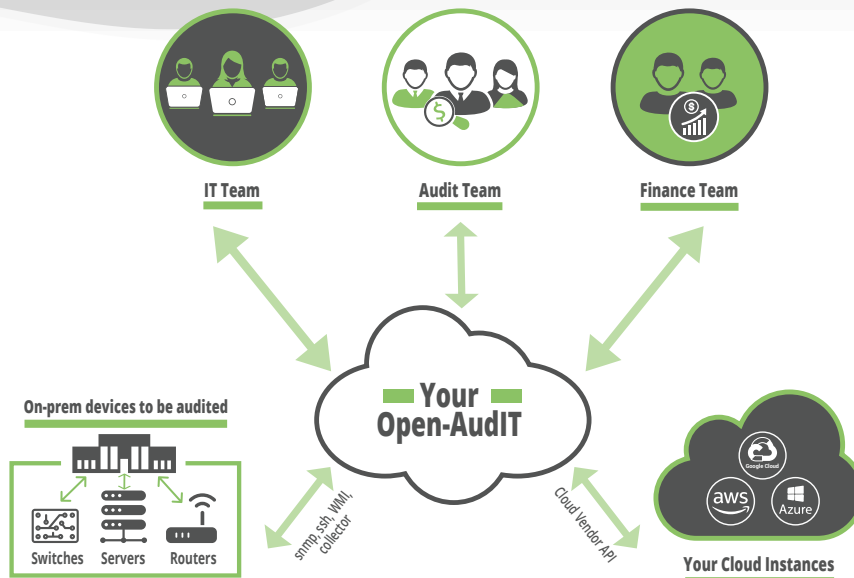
IT Team

Audit Team

Finance Team

Your Open-AudIT

On-prem devices to be audited

Switches Servers Routers

snmp, ssh, WMI, collector

Cloud Vendor API

Google Cloud

aws

Azure

Your Cloud Instances